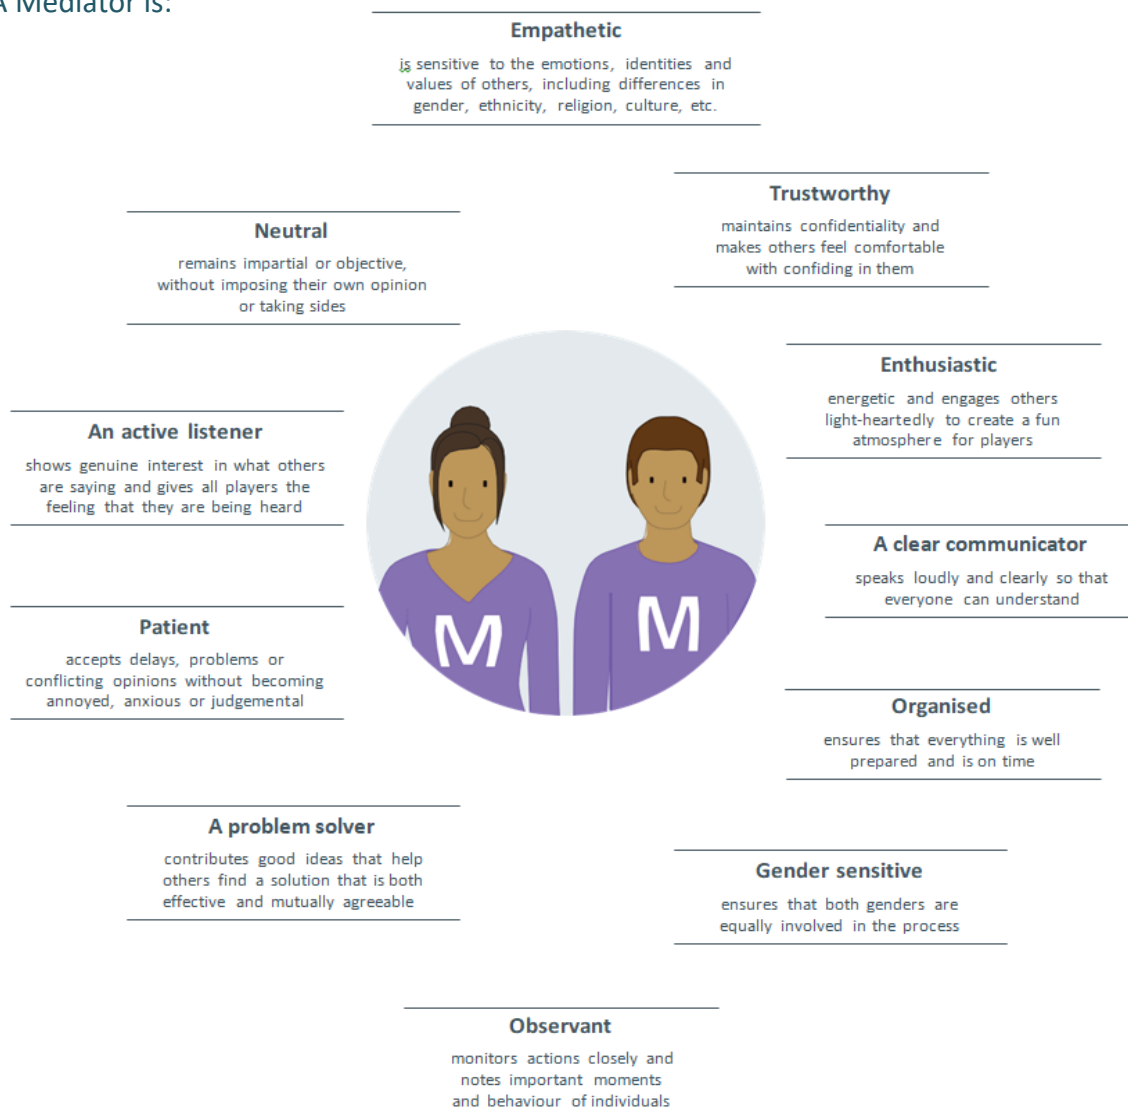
A Mediator is:

Empathetic
is sensitive to the emotions, identities and values of others, including differences in gender, ethnicity, religion, culture, etc.

Trustworthy
maintains confidentiality and makes others feel comfortable with confiding in them

Neutral
remains impartial or objective, without imposing their own opinion or taking sides

Enthusiastic
energetic and engages others light-heartedly to create a fun atmosphere for players

An active listener
shows genuine interest in what others are saying and gives all players the feeling that they are being heard

A clear communicator
speaks loudly and clearly so that everyone can understand

M

M

Patient
accepts delays, problems or conflicting opinions without becoming annoyed, anxious or judgemental

Organised
ensures that everything is well prepared and is on time

A problem solver
contributes good ideas that help others find a solution that is both effective and mutually agreeable

Gender sensitive
ensures that both genders are equally involved in the process

Observant
monitors actions closely and notes important moments and behaviour of individuals